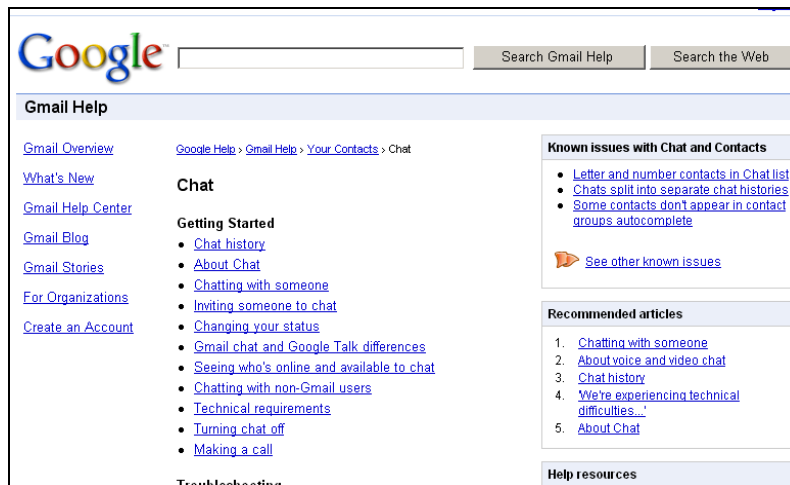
Google

Search Gmail Help | Search the Web

Gmail Help

Gmail Overview

What's New

Gmail Help Center

Gmail Blog

Gmail Stories

For Organizations

Create an Account

Google Help › Gmail Help › Your Contacts › Chat

Chat

Getting Started

- Chat history
- About Chat
- Chatting with someone
- Inviting someone to chat
- Changing your status
- Gmail chat and Google Talk differences
- Seeing who's online and available to chat
- Chatting with non-Gmail users
- Technical requirements
- Turning chat off
- Making a call

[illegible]

Known issues with Chat and Contacts

- Letter and number contacts in Chat list
- Chats split into separate chat histories
- Some contacts don't appear in contact groups autocomplete

See other known issues

Recommended articles

1. Chatting with someone
2. About voice and video chat
3. Chat history
4. 'We're experiencing technical difficulties...'
5. About Chat

Help resources